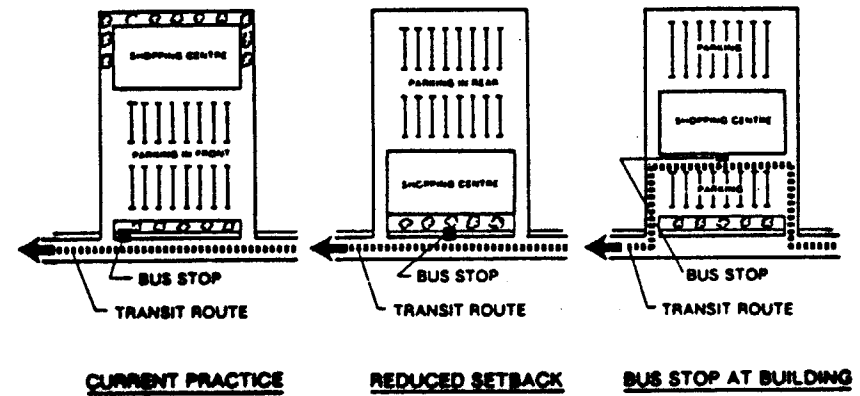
SHOPPING CENTRE

PARKING IN FRONT

BUS STOP

TRANSIT ROUTE

CURRENT PRACTICE

PARKING IN REAR

SHOPPING CENTRE

BUS STOP

TRANSIT ROUTE

REDUCED SETBACK

PARKING

SHOPPING CENTRE

PARKING

BUS STOP

TRANSIT ROUTE

BUS STOP AT BUILDING